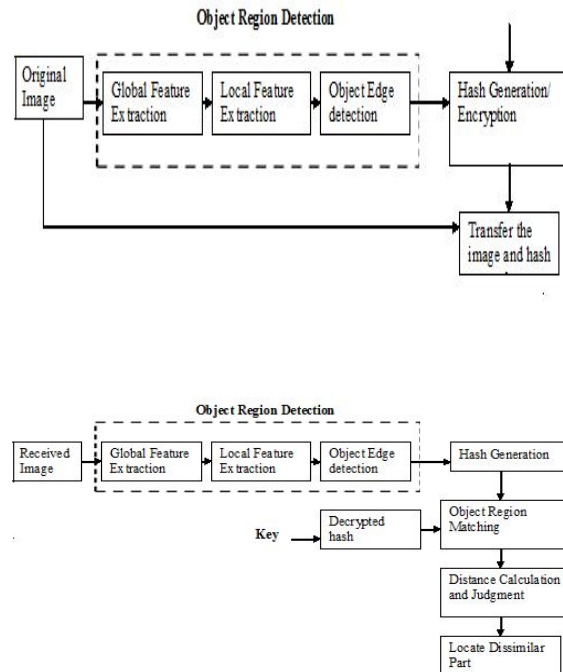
Object Region Detection

Original Image

Global Feature Extraction

Local Feature Extraction

Object Edge detection

Hash Generation/ Encryption

Transfer the image and hash

Object Region Detection

Received Image

Global Feature Extraction

Local Feature Extraction

Object Edge detection

Hash Generation

Key

Decrypted hash

Object Region Matching

Distance Calculation and Judgment

Locate Dissimilar Part